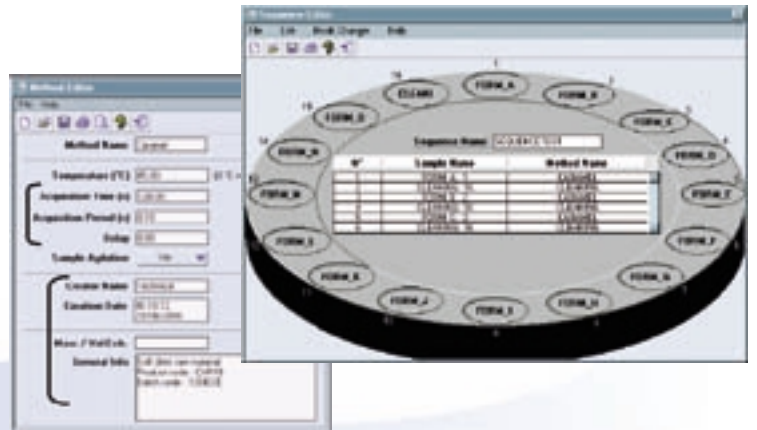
Sequence Editor
File Edit Mode Change Help
Method Editor
File Help
Method Name
Temperature (°C)
Acquisition time (s)
Acquisition Period (s)
Delay
Sample Agitation
Creator Name
Creation Date
Manu. / Refl.Info.
General Info
Sequence Name
N°
Sample Name
Method Name
FORM_A
FORM_B
FORM_C
FORM_D
FORM_E
FORM_F
FORM_G
FORM_H
FORM_I
FORM_J
FORM_K
FORM_L
FORM_M
FORM_N
FORM_O
CLEAN
1
2
3
4
5
6
7
8
9
10
11
12
13
14
15
16